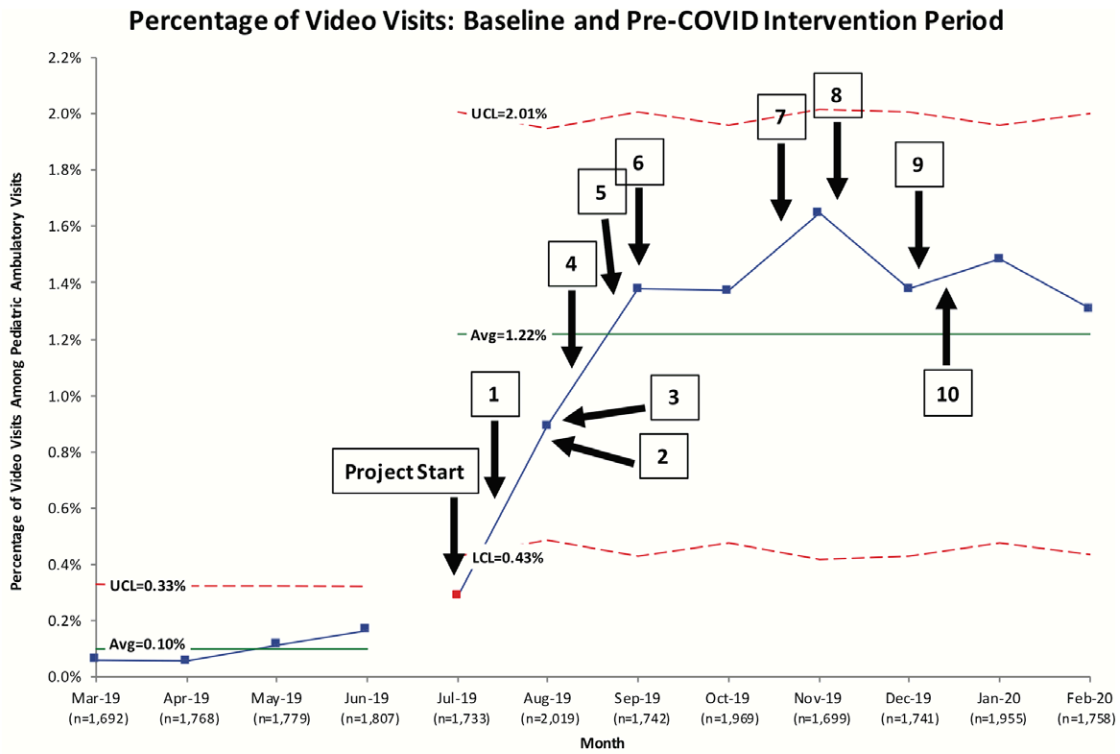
Percentage of Video Visits: Baseline and Pre-COVID Intervention Period

Percentage of Video Visits Among Pediatric Ambulatory Visits

2.2%
2.0%
1.8%
1.6%
1.4%
1.2%
1.0%
0.8%
0.6%
0.4%
0.2%
0.0%

UCL=2.01%
Avg=1.22%
LCL=0.43%
UCL=0.33%
Avg=0.10%

Project Start
1
2
3
4
5
6
7
8
9
10

Mar-19 (n=1,692)
Apr-19 (n=1,768)
May-19 (n=1,779)
Jun-19 (n=1,807)
Jul-19 (n=1,733)
Aug-19 (n=2,019)
Sep-19 (n=1,742)
Oct-19 (n=1,969)
Nov-19 (n=1,699)
Dec-19 (n=1,741)
Jan-20 (n=1,955)
Feb-20 (n=1,758)

Month